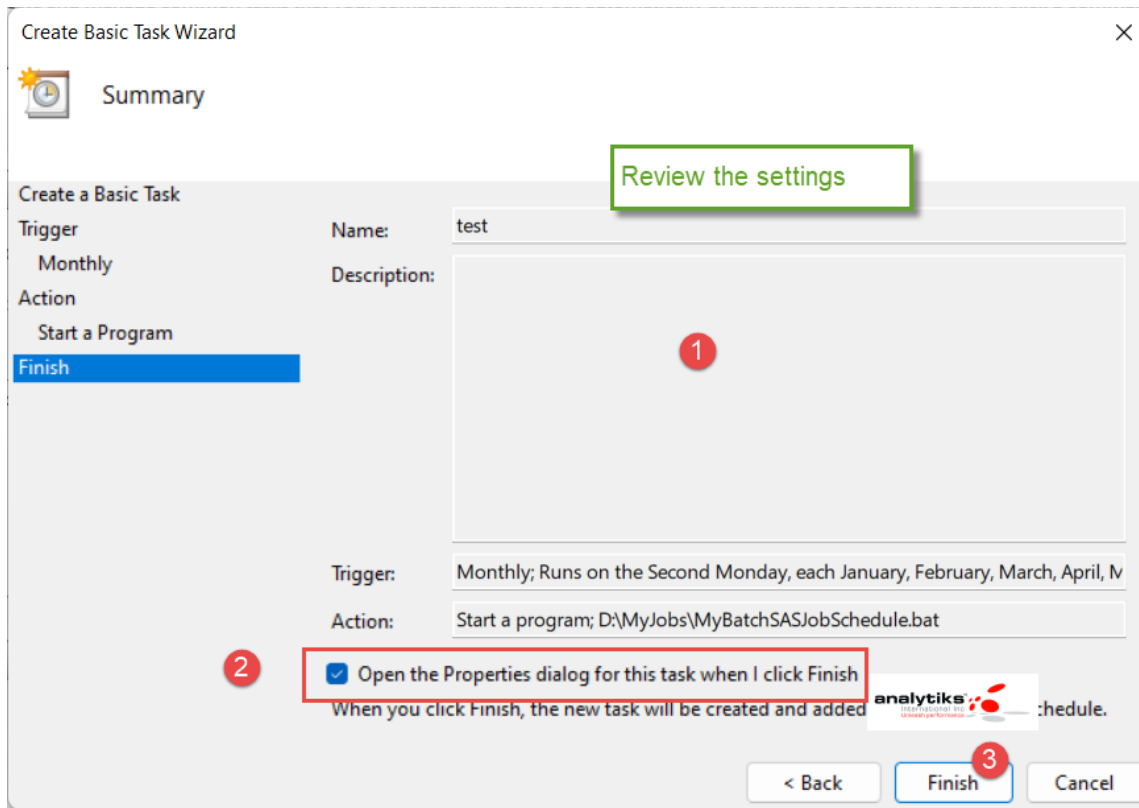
Create Basic Task Wizard

Summary

Review the settings

Create a Basic Task
Trigger
Monthly
Action
Start a Program
Finish

Name: test

Description:

1

Trigger: Monthly; Runs on the Second Monday, each January, February, March, April, M

Action: Start a program; D:\MyJobs\MyBatchSASJobSchedule.bat

2

Open the Properties dialog for this task when I click Finish

When you click Finish, the new task will be created and added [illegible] schedule.

analytiks International Inc

3

< Back Finish Cancel